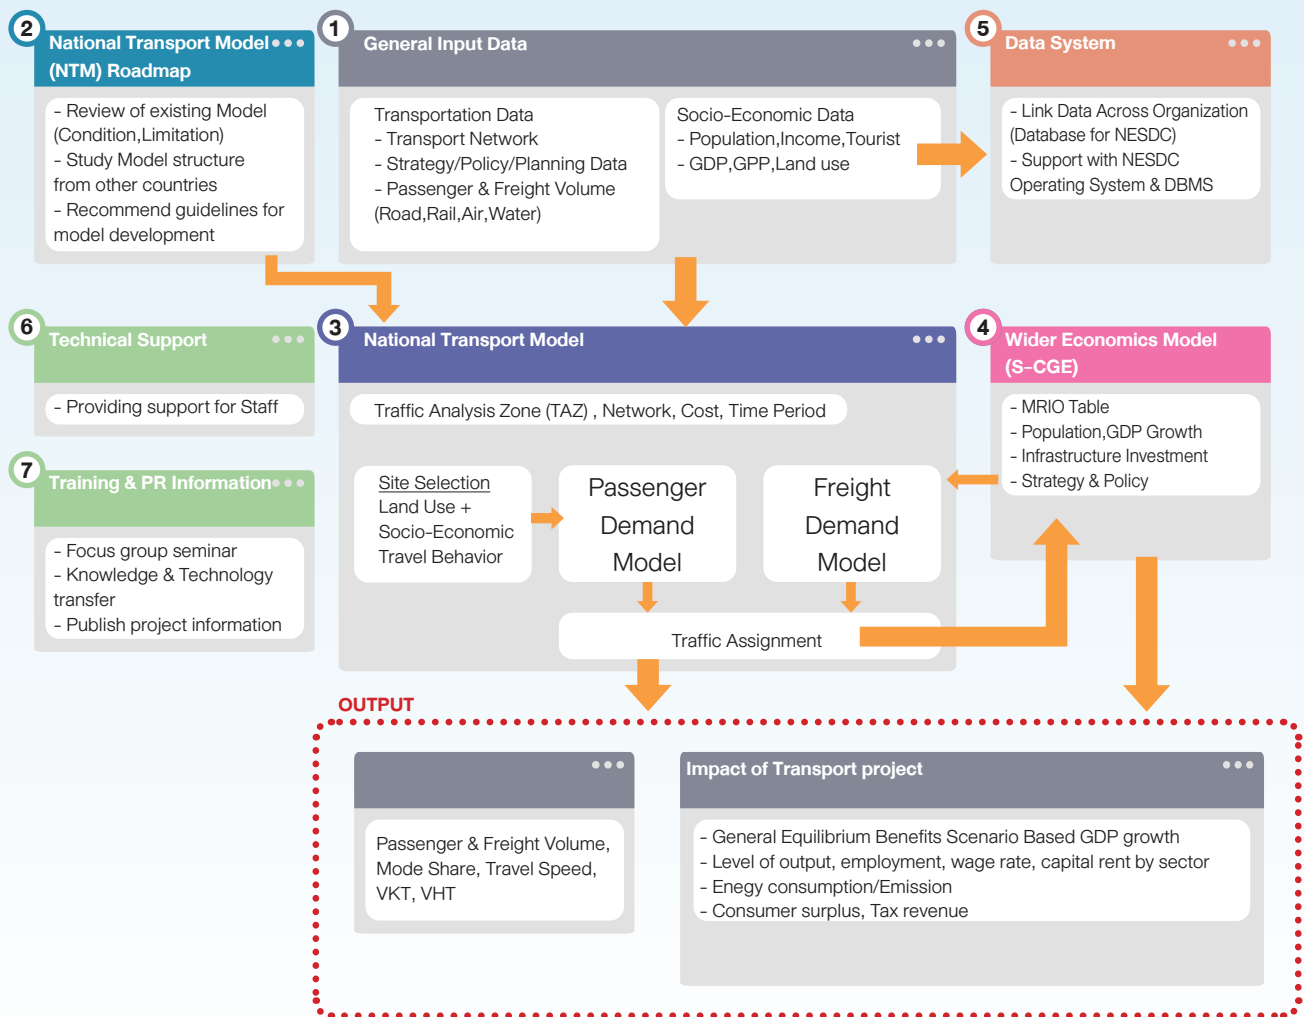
2
National Transport Model
(NTM) Roadmap

- Review of existing Model (Condition,Limitation)
- Study Model structure from other countries
- Recommend guidelines for model development

1
General Input Data

Transportation Data
- Transport Network
- Strategy/Policy/Planning Data
- Passenger & Freight Volume (Road,Rail,Air,Water)

Socio-Economic Data
- Population,Income,Tourist
- GDP,GPP,Land use

5
Data System

- Link Data Across Organization (Database for NESDC)
- Support with NESDC Operating System & DBMS

6
Technical Support

- Providing support for Staff

3
National Transport Model

Traffic Analysis Zone (TAZ) , Network, Cost, Time Period

Site Selection
Land Use +
Socio-Economic
Travel Behavior

Passenger Demand Model

Freight Demand Model

Traffic Assignment

4
Wider Economics Model
(S-CGE)

- MRIO Table
- Population,GDP Growth
- Infrastructure Investment
- Strategy & Policy

7
Training & PR Information

- Focus group seminar
- Knowledge & Technology transfer
- Publish project information

OUTPUT

Passenger & Freight Volume, Mode Share, Travel Speed, VKT, VHT

Impact of Transport project

- General Equilibrium Benefits Scenario Based GDP growth
- Level of output, employment, wage rate, capital rent by sector
- Enegy consumption/Emission
- Consumer surplus, Tax revenue